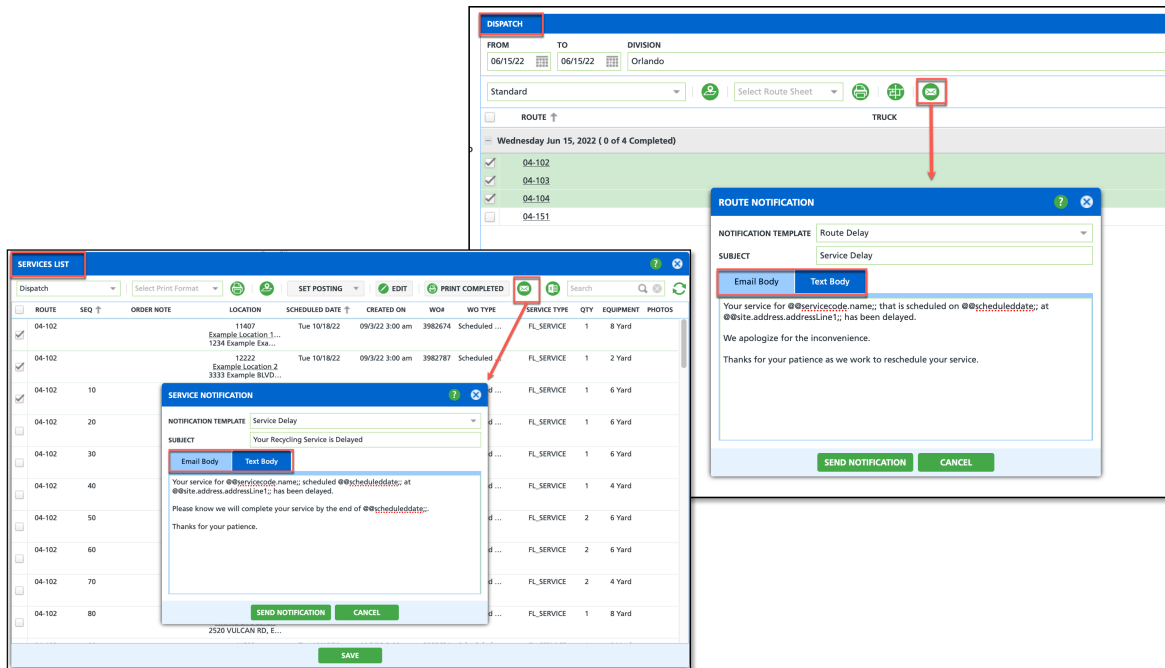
DISPATCH

FROM 06/15/22
TO 06/15/22
DIVISION Orlando

Standard
Select Route Sheet

ROUTE ↑
TRUCK

— Wednesday Jun 15, 2022 ( 0 of 4 Completed)

04-102
04-103
04-104
04-151

ROUTE NOTIFICATION

NOTIFICATION TEMPLATE Route Delay
SUBJECT Service Delay

Email Body
Text Body

Your service for @@servicecode.name;; that is scheduled on @@scheduleddate;; at @@site.address.addressLine1;; has been delayed.

We apologize for the inconvenience.

Thanks for your patience as we work to reschedule your service.

SEND NOTIFICATION
CANCEL

SERVICES LIST

Dispatch
Select Print Format
SET POSTING
EDIT
PRINT COMPLETED
Search

| ROUTE | SEQ ↑ | ORDER NOTE | LOCATION | SCHEDULED DATE | CREATED ON | WO# | WO TYPE | SERVICE TYPE | QTY | EQUIPMENT | PHOTOS |
|---|---|---|---|---|---|---|---|---|---|---|---|
| 04-102 | | | 11407 Example Location 1... 1234 Example Exa... | Tue 10/18/22 | 09/3/22 3:00 am | 3982674 | Scheduled ... | FL_SERVICE | 1 | 8 Yard | |
| 04-102 | | | 12222 Example Location 2 3333 Example BLVD... | Tue 10/18/22 | 09/3/22 3:00 am | 3982787 | Scheduled ... | FL_SERVICE | 1 | 2 Yard | |
| 04-102 | 10 | | | | | | d ... | FL_SERVICE | 1 | 6 Yard | |
| 04-102 | 20 | | | | | | d ... | FL_SERVICE | 1 | 6 Yard | |
| 04-102 | 30 | | | | | | d ... | FL_SERVICE | 1 | 6 Yard | |
| 04-102 | 40 | | | | | | d ... | FL_SERVICE | 1 | 4 Yard | |
| 04-102 | 50 | | | | | | d ... | FL_SERVICE | 2 | 6 Yard | |
| 04-102 | 60 | | | | | | d ... | FL_SERVICE | 2 | 6 Yard | |
| 04-102 | 70 | | | | | | d ... | FL_SERVICE | 2 | 4 Yard | |
| 04-102 | 80 | | 2520 VULCAN RD, E... | | | | d ... | FL_SERVICE | 1 | 8 Yard | |

SERVICE NOTIFICATION

NOTIFICATION TEMPLATE Service Delay
SUBJECT Your Recycling Service is Delayed

Email Body
Text Body

Your service for @@servicecode.name;; scheduled @@scheduleddate;; at @@site.address.addressLine1;; has been delayed.

Please know we will complete your service by the end of @@scheduleddate;;.

Thanks for your patience.

SEND NOTIFICATION
CANCEL

SAVE